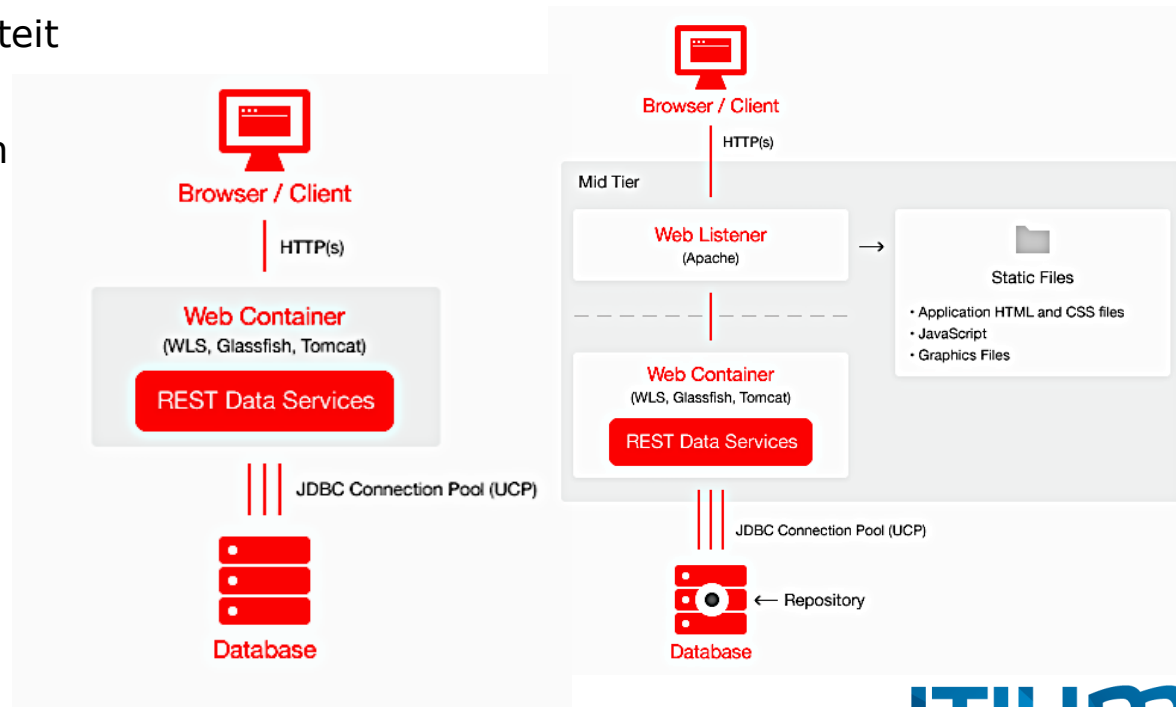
teit

n

Browser / Client

HTTP(s)

Web Container
(WLS, Glassfish, Tomcat)

REST Data Services

JDBC Connection Pool (UCP)

Database

Browser / Client

HTTP(s)

Mid Tier

Web Listener
(Apache)

Static Files

• Application HTML and CSS files
• JavaScript
• Graphics Files

Web Container
(WLS, Glassfish, Tomcat)

REST Data Services

JDBC Connection Pool (UCP)

← Repository

Database